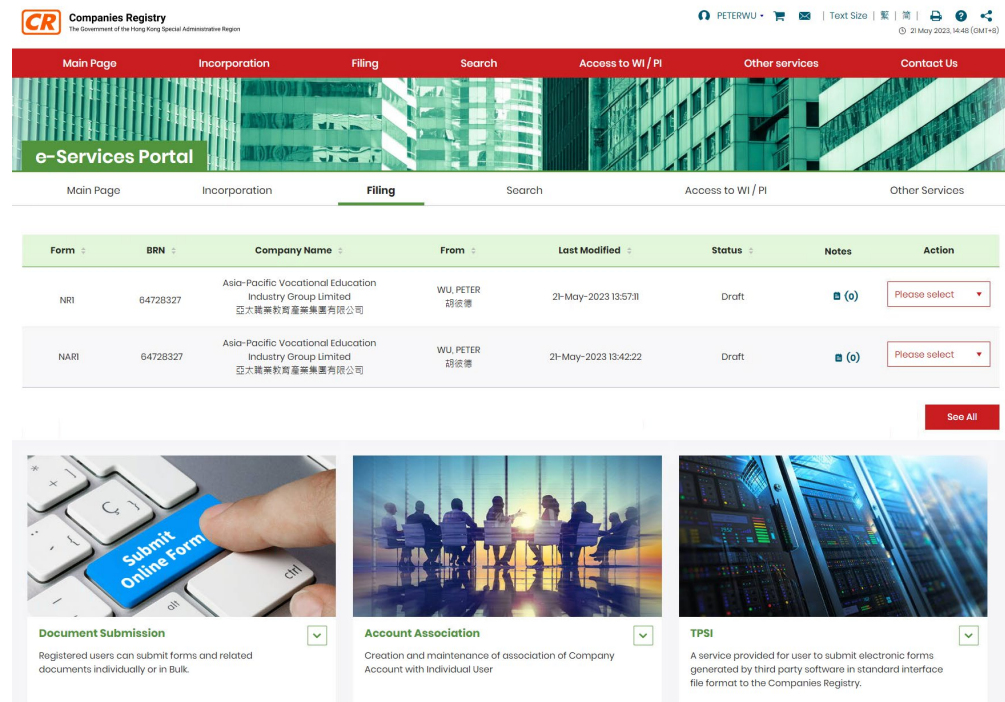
CR Companies Registry
The Government of the Hong Kong Special Administrative Region

PETERWU | Text Size | 繁 | 简 |
21 May 2023, 14:48 (GMT+8)

Main Page | Incorporation | Filing | Search | Access to WI / PI | Other services | Contact Us

e-Services Portal

Main Page | Incorporation | Filing | Search | Access to WI / PI | Other Services

| Form | BRN | Company Name | From | Last Modified | Status | Notes | Action |
|---|---|---|---|---|---|---|---|
| NR1 | 64728327 | Asia-Pacific Vocational Education Industry Group Limited 亞太職業教育產業集團有限公司 | WU, PETER 胡彼德 | 21-May-2023 13:57:11 | Draft | (0) | Please select |
| NAR1 | 64728327 | Asia-Pacific Vocational Education Industry Group Limited 亞太職業教育產業集團有限公司 | WU, PETER 胡彼德 | 21-May-2023 13:42:22 | Draft | (0) | Please select |

See All

Submit Online Form
ctrl
alt

Document Submission
Registered users can submit forms and related documents individually or in Bulk.

Account Association
Creation and maintenance of association of Company Account with Individual User

TPSI
A service provided for user to submit electronic forms generated by third party software in standard interface file format to the Companies Registry.